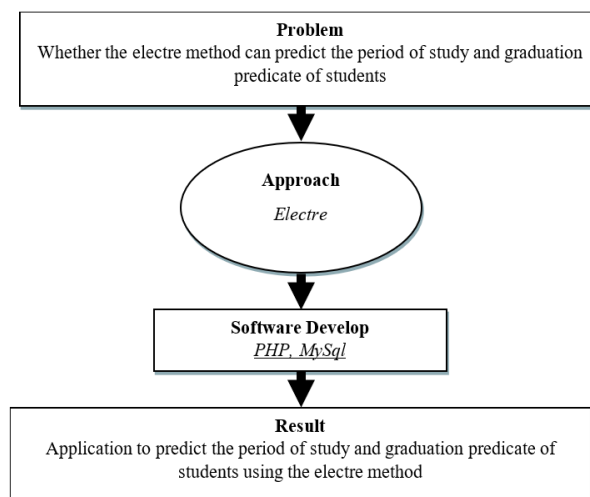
Problem
Whether the electre method can predict the period of study and graduation predicate of students

Approach
Electre

Software Develop
PHP, MySql

Result
Application to predict the period of study and graduation predicate of students using the electre method